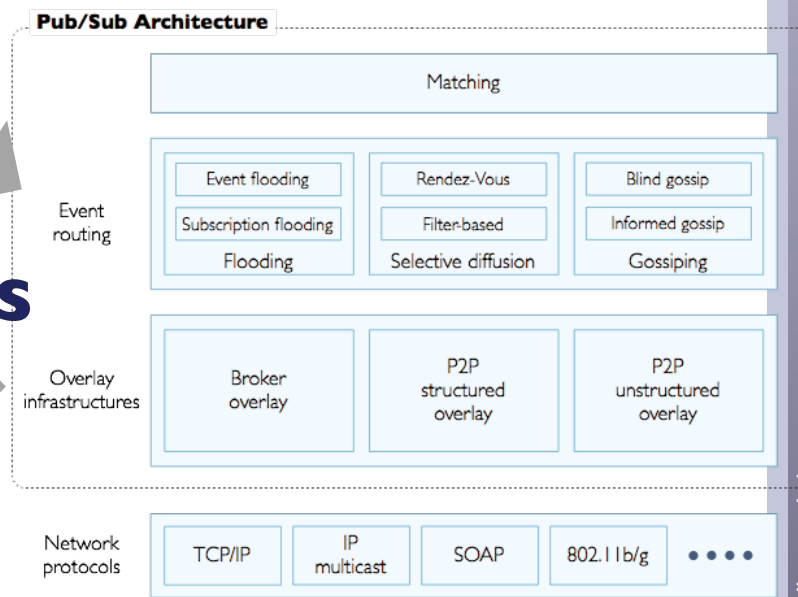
Pub/Sub Architecture

Matching

Event routing

Event flooding

Subscription flooding

Flooding

Rendez-Vous

Filter-based

Selective diffusion

Blind gossip

Informed gossip

Gossiping

s

Overlay infrastructures

Broker overlay

P2P structured overlay

P2P unstructured overlay

Network protocols

TCP/IP

IP multicast

SOAP

802.11b/g

• • • •